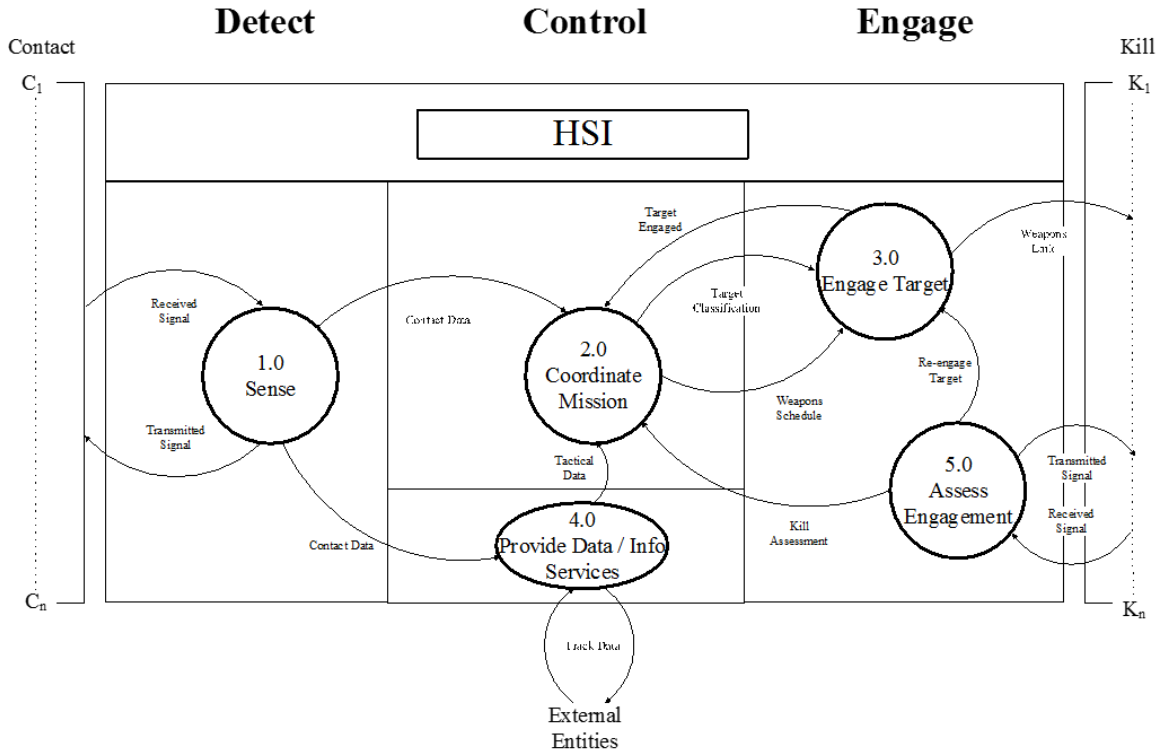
Detect Control Engage

Contact

Kill

$C_1$

$K_1$

HSI

Target Engaged

Weapons Link

3.0 Engage Target

Received Signal

Contact Data

Target Classification

2.0 Coordinate Mission

1.0 Sense

Re-engage Target

Transmitted Signal

Weapons Schedule

Tactical Data

5.0 Assess Engagement

Transmitted Signal

Received Signal

Kill Assessment

Contact Data

4.0 Provide Data / Info Services

$C_n$

$K_n$

Track Data

External Entities